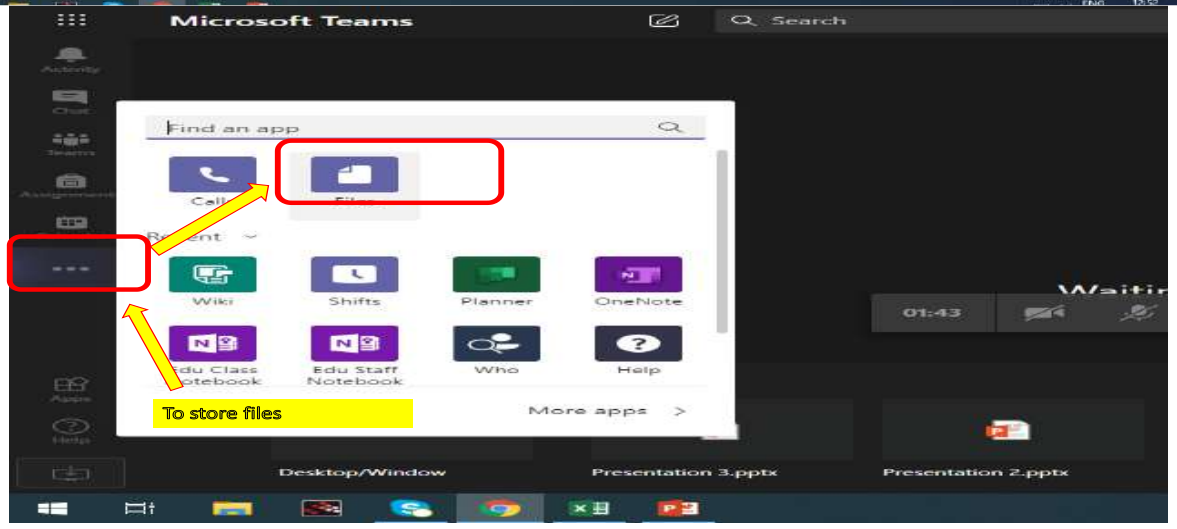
Microsoft Teams

Search

Activity

Chat

Teams

Assignments

Find an app

Calls

Files

Recent

Wiki

Shifts

Planner

OneNote

Edu Class Notebook

Edu Staff Notebook

Who

Help

More apps >

To store files

Apps

Help

Waitir

01:43

Desktop/Window

Presentation 3.pptx

Presentation 2.pptx

ENG

12:52